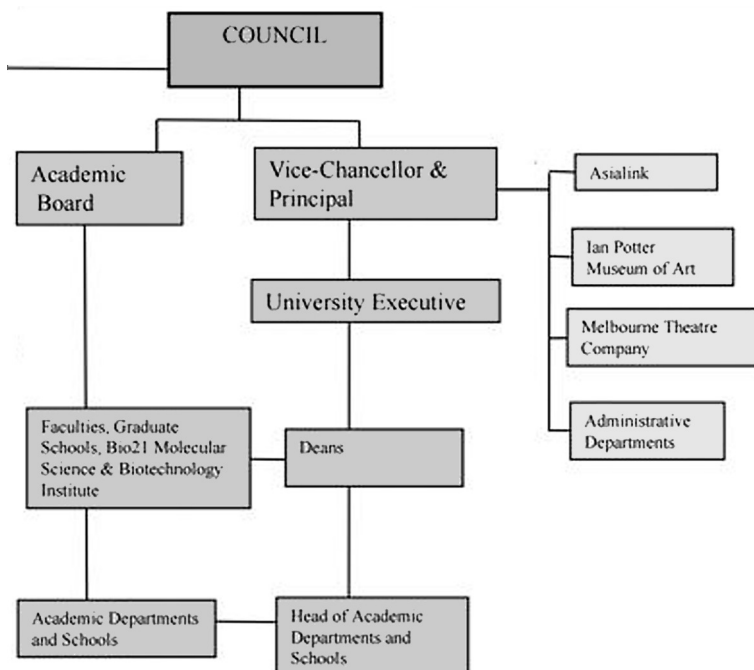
COUNCIL

Academic Board

Vice-Chancellor & Principal

Asialink

Ian Potter Museum of Art

Melbourne Theatre Company

Administrative Departments

University Executive

Faculties, Graduate Schools, Bio21 Molecular Science & Biotechnology Institute

Deans

Academic Departments and Schools

Head of Academic Departments and Schools